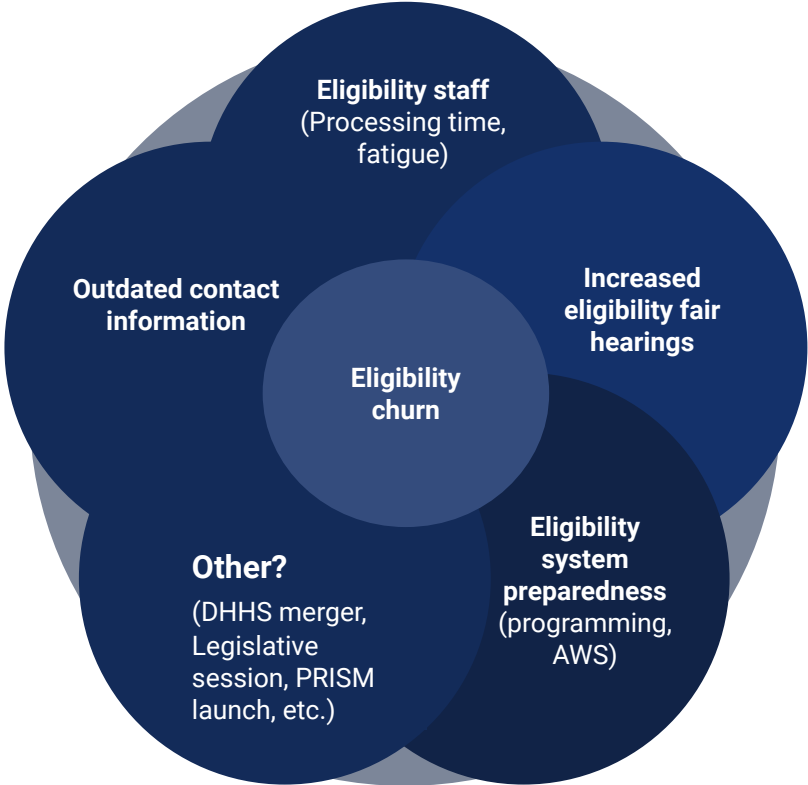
Eligibility staff
(Processing time, fatigue)

Increased eligibility fair hearings

Outdated contact information

Eligibility churn

Eligibility system preparedness
(programming, AWS)

Other?
(DHHS merger, Legislative session, PRISM launch, etc.)